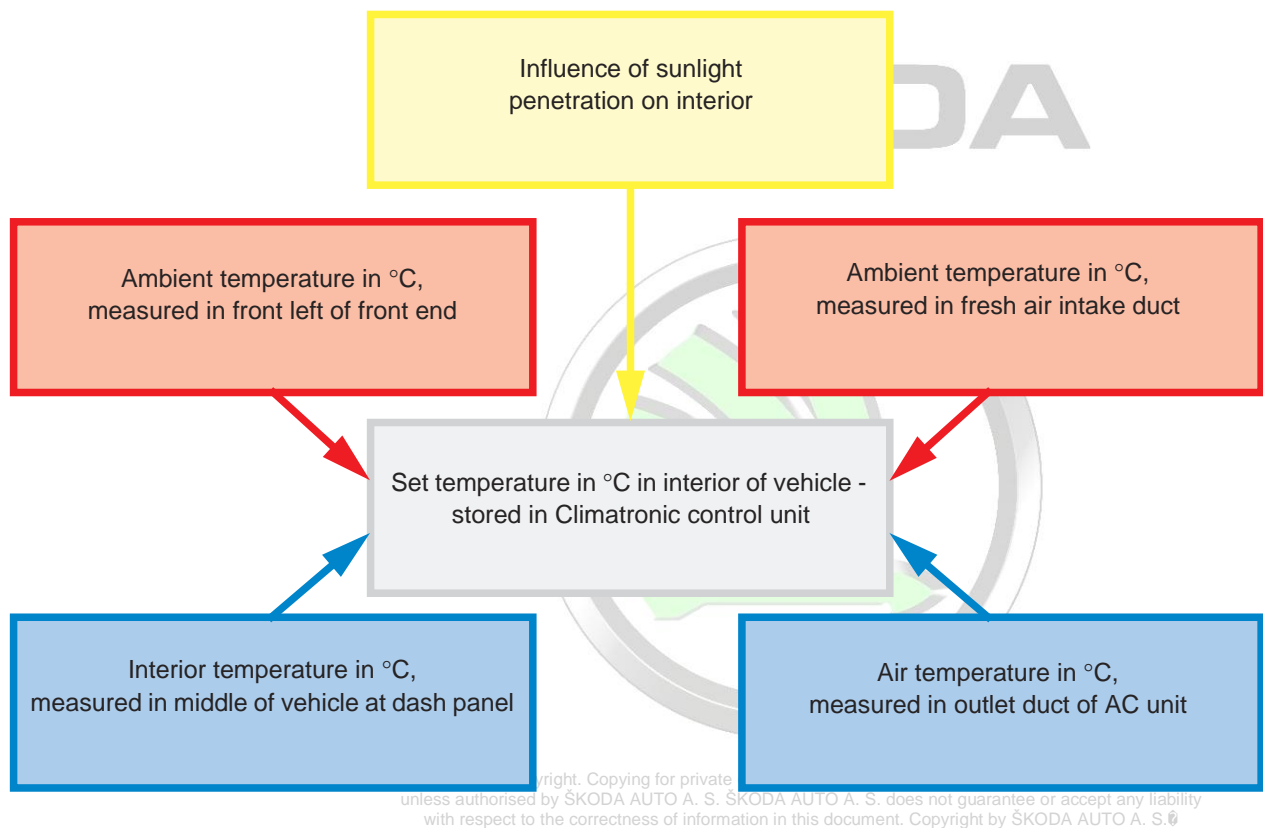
DA

Influence of sunlight penetration on interior

Ambient temperature in °C, measured in front left of front end

Ambient temperature in °C, measured in fresh air intake duct

Set temperature in °C in interior of vehicle - stored in Climatronic control unit

Interior temperature in °C, measured in middle of vehicle at dash panel

Air temperature in °C, measured in outlet duct of AC unit

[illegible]yright. Copying for private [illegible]
unless authorised by ŠKODA AUTO A. S. ŠKODA AUTO A. S. does not guarantee or accept any liability with respect to the correctness of information in this document. Copyright by ŠKODA AUTO A. S.